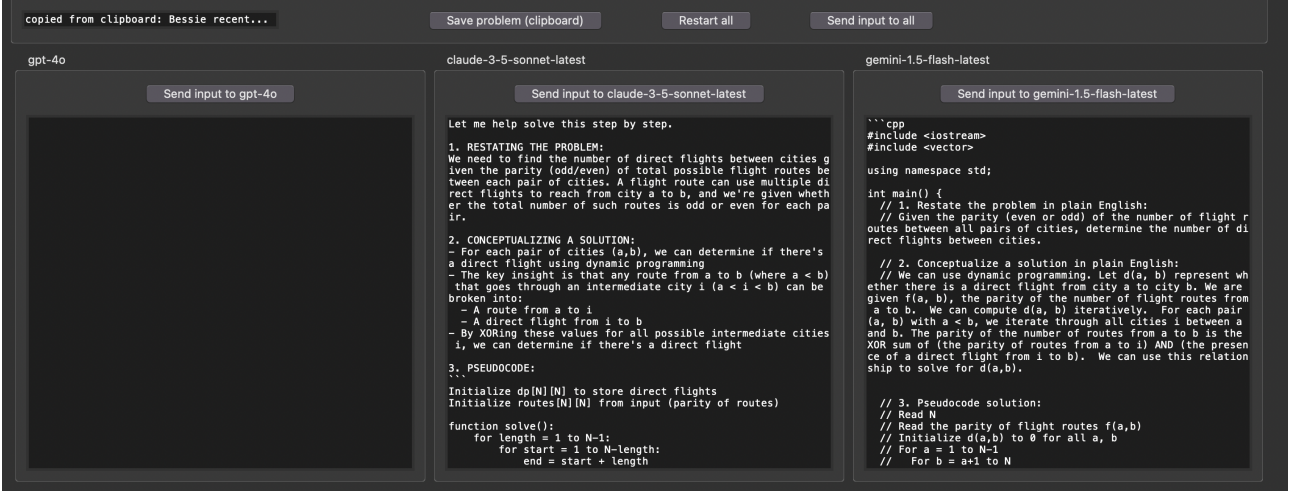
copied from clipboard: Bessie recent...

Save problem (clipboard)

Restart all

Send input to all

gpt-4o

Send input to gpt-4o

claude-3-5-sonnet-latest

Send input to claude-3-5-sonnet-latest

Let me help solve this step by step.

1. RESTATING THE PROBLEM:
We need to find the number of direct flights between cities given the parity (odd/even) of total possible flight routes between each pair of cities. A flight route can use multiple direct flights to reach from city a to b, and we're given whether the total number of such routes is odd or even for each pair.

2. CONCEPTUALIZING A SOLUTION:
- For each pair of cities (a,b), we can determine if there's a direct flight using dynamic programming
- The key insight is that any route from a to b (where a < b) that goes through an intermediate city i (a < i < b) can be broken into:
  - A route from a to i
  - A direct flight from i to b
- By XORing these values for all possible intermediate cities i, we can determine if there's a direct flight

3. PSEUDOCODE:
```
Initialize dp[N][N] to store direct flights
Initialize routes[N][N] from input (parity of routes)

function solve():
    for length = 1 to N-1:
        for start = 1 to N-length:
            end = start + length

gemini-1.5-flash-latest

Send input to gemini-1.5-flash-latest

```cpp
#include <iostream>
#include <vector>

using namespace std;

int main() {
  // 1. Restate the problem in plain English:
  // Given the parity (even or odd) of the number of flight routes between all pairs of cities, determine the number of direct flights between cities.

  // 2. Conceptualize a solution in plain English:
  // We can use dynamic programming. Let d(a, b) represent whether there is a direct flight from city a to city b. We are given f(a, b), the parity of the number of flight routes from a to b. We can compute d(a, b) iteratively. For each pair (a, b) with a < b, we iterate through all cities i between a and b. The parity of the number of routes from a to b is the XOR sum of (the parity of routes from a to i) AND (the presence of a direct flight from i to b). We can use this relationship to solve for d(a,b).

  // 3. Pseudocode solution:
  // Read N
  // Read the parity of flight routes f(a,b)
  // Initialize d(a,b) to 0 for all a, b
  // For a = 1 to N-1
  //   For b = a+1 to N